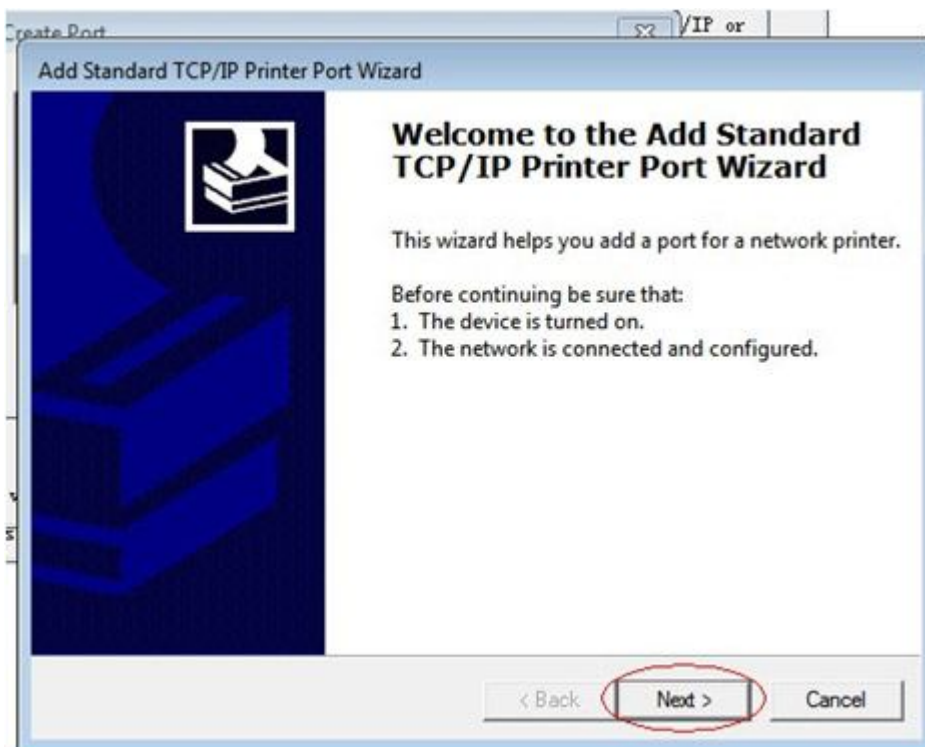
Create Port

/IP or

Add Standard TCP/IP Printer Port Wizard

Welcome to the Add Standard TCP/IP Printer Port Wizard

This wizard helps you add a port for a network printer.

Before continuing be sure that:
1. The device is turned on.
2. The network is connected and configured.

< Back

Next >

Cancel